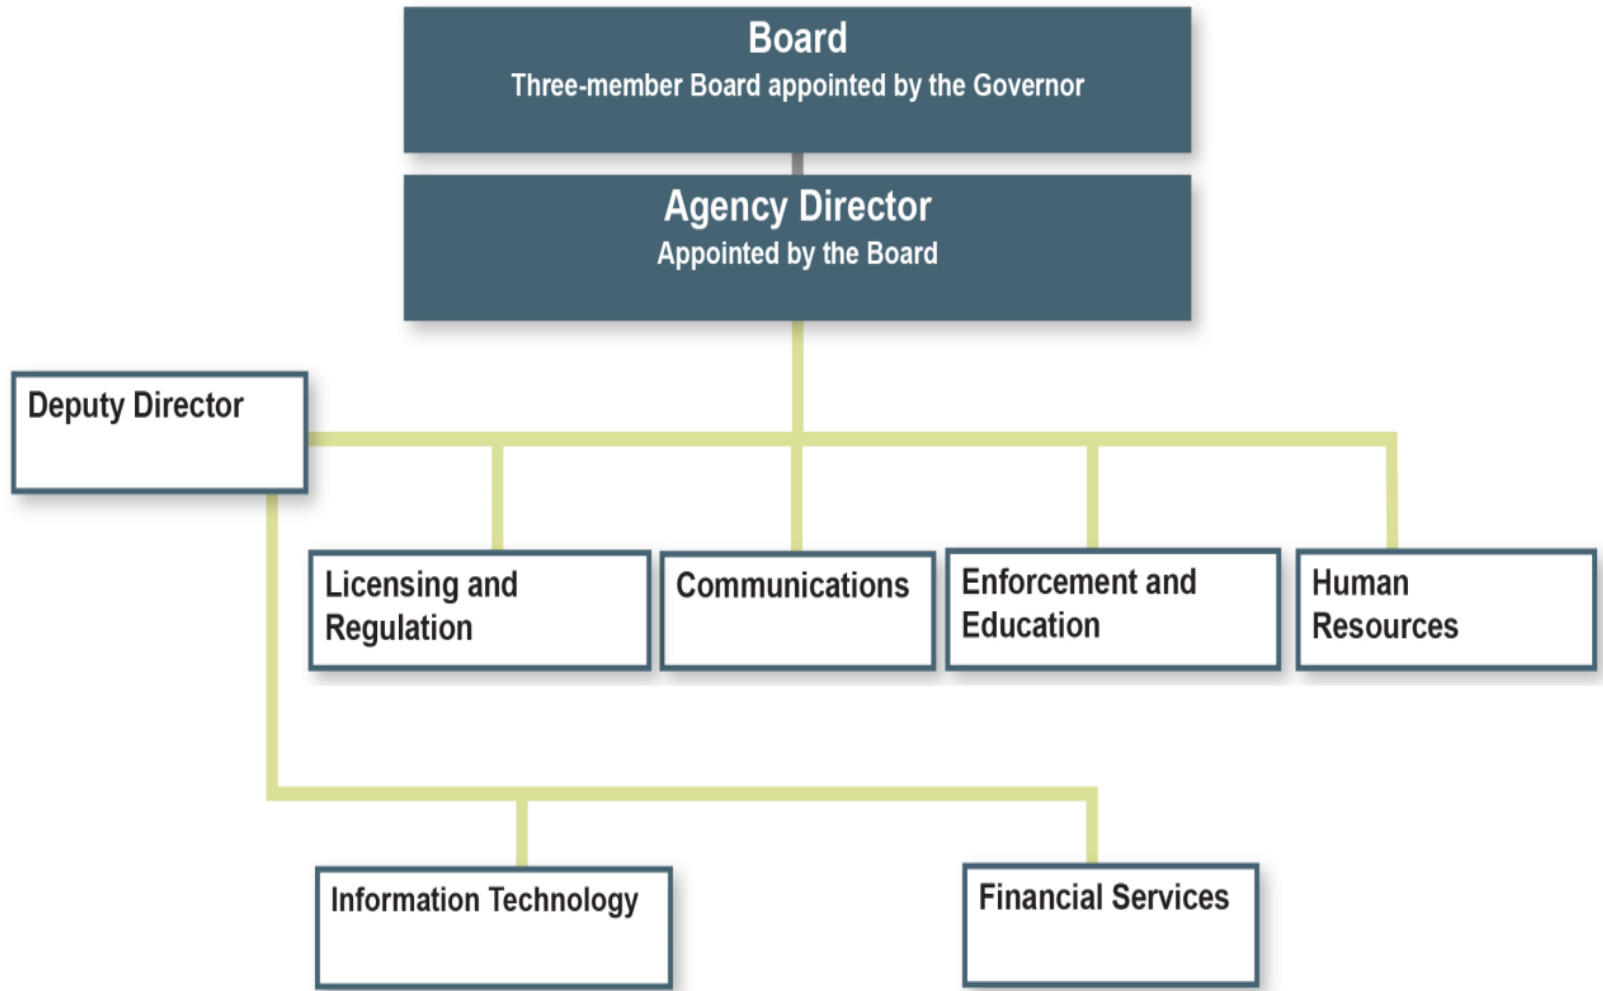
Board
Three-member Board appointed by the Governor

Agency Director
Appointed by the Board

Deputy Director

Licensing and Regulation

Communications

Enforcement and Education

Human Resources

Information Technology

Financial Services